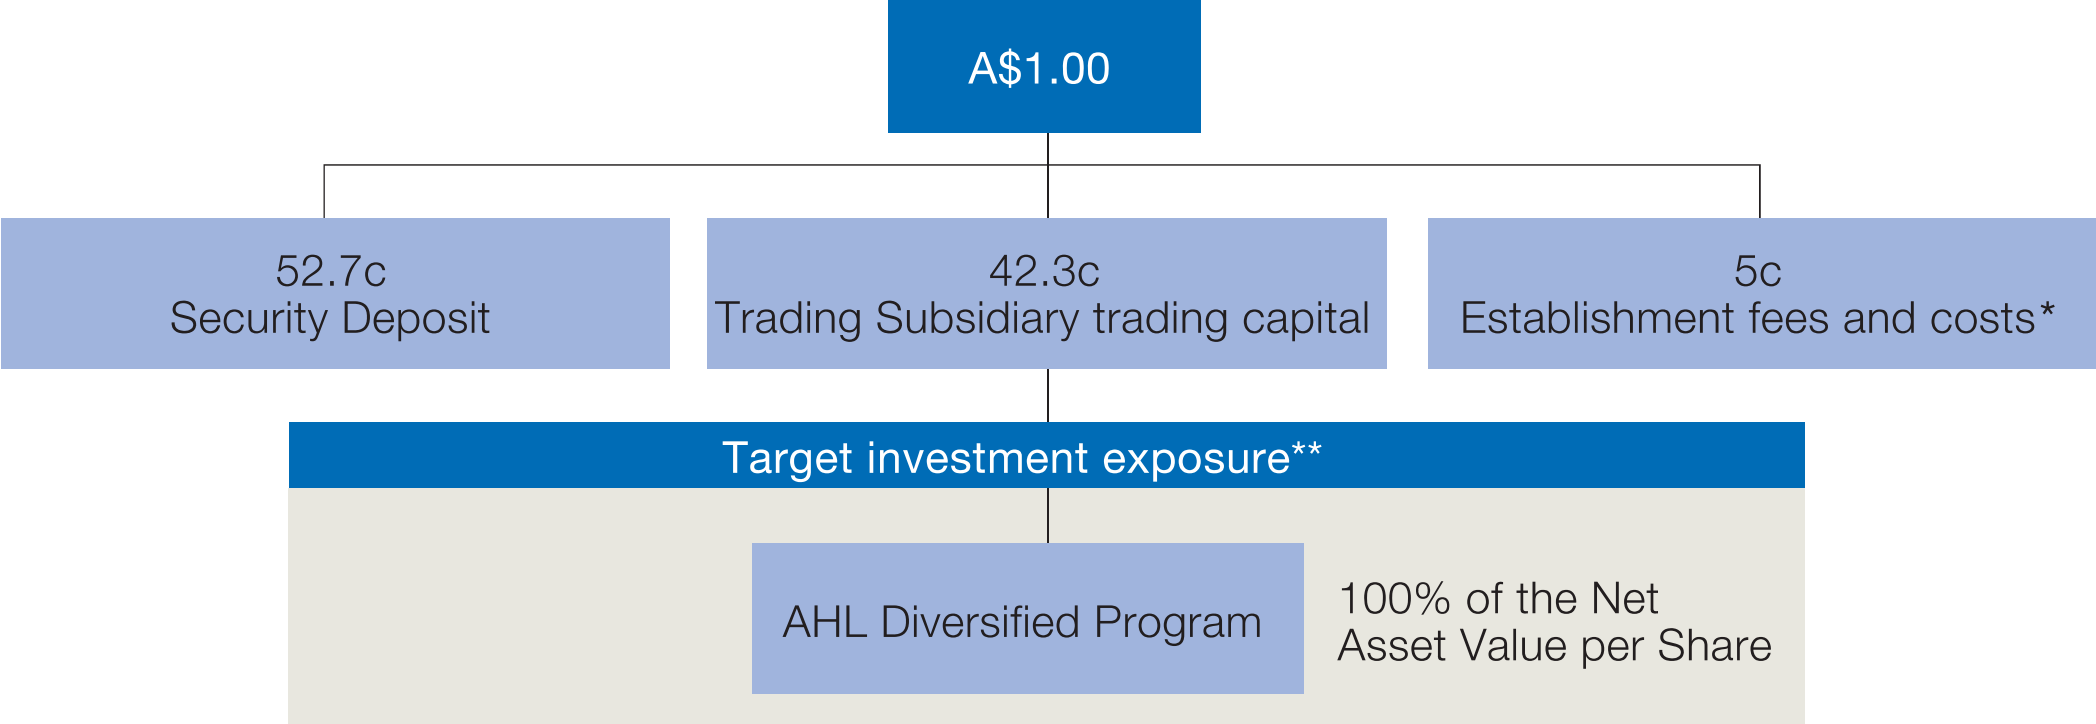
A$1.00

52.7c
Security Deposit

42.3c
Trading Subsidiary trading capital

5c
Establishment fees and costs*

Target investment exposure**

AHL Diversified Program

100% of the Net
Asset Value per Share